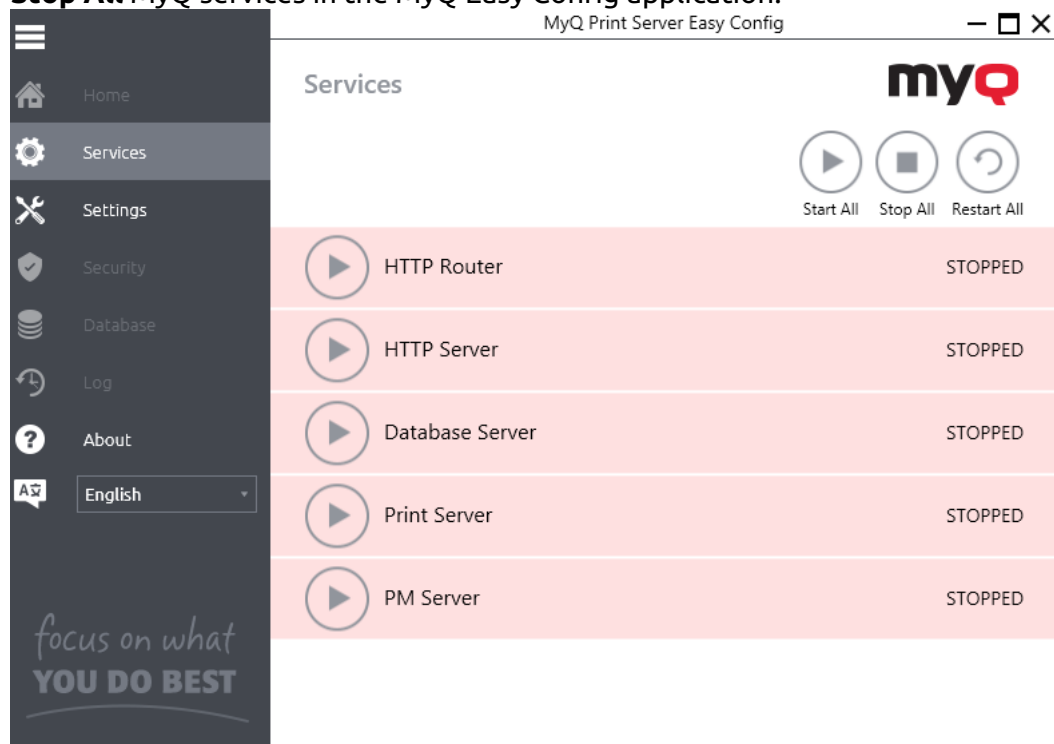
Stop All MyQ services in the MyQ Easy Config application.

MyQ Print Server Easy Config

Home
Services
Settings
Security
Database
Log
About
English

focus on what YOU DO BEST

Services

myQ

Start All Stop All Restart All

| | |
|---|---|
| HTTP Router | STOPPED |
| HTTP Server | STOPPED |
| Database Server | STOPPED |
| Print Server | STOPPED |
| PM Server | STOPPED |